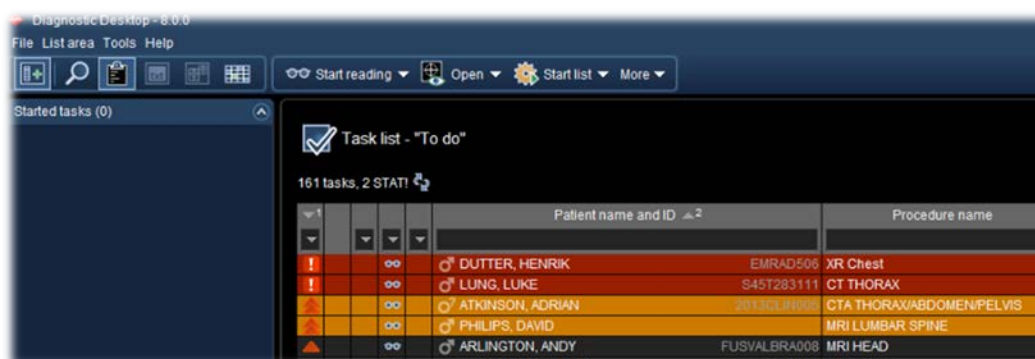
Diagnostic Desktop - 8.0.0

File List area Tools Help

Start reading ▾ Open ▾ Start list ▾ More ▾

Started tasks (0)

Task list - "To do"

161 tasks, 2 STAT!

| 1 | | | | | Patient name and ID 2 | Procedure name |
|---|---|---|---|---|---|---|
| ! | | | | | DUTTER, HENRIK EMRAD506 | XR Chest |
| ! | | | | | LUNG, LUKE S45T283111 | CT THORAX |
| | | | | | ATKINSON, ADRIAN 2013CLIN005 | CTA THORAX/ABDOMEN/PELVIS |
| | | | | | PHILIPS, DAVID | MRI LUMBAR SPINE |
| | | | | | ARLINGTON, ANDY FUSVALBRA008 | MRI HEAD |